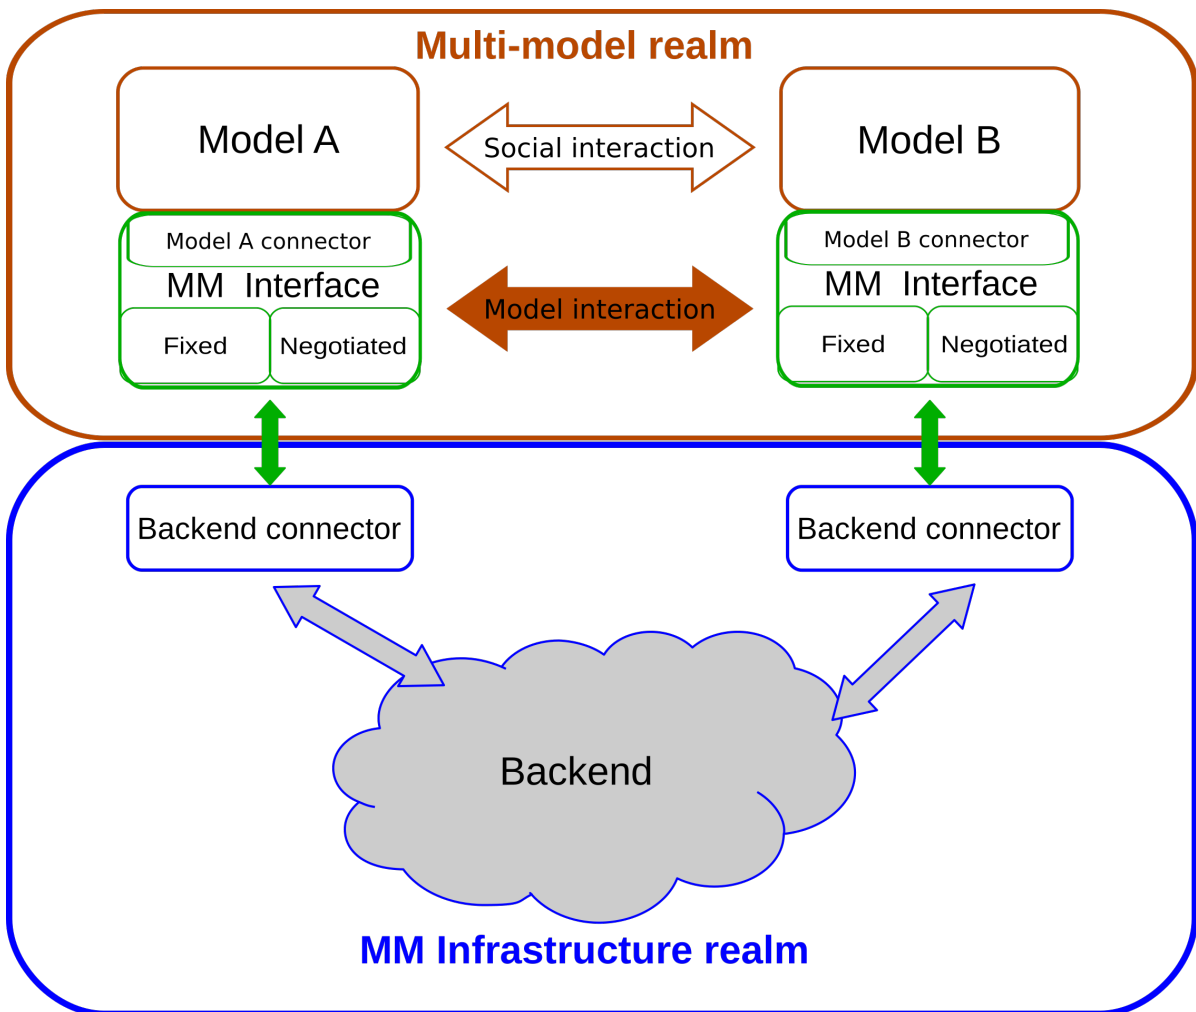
Multi-model realm

Model A

Social interaction

Model B

Model A connector

MM Interface

Fixed

Negotiated

Model interaction

Model B connector

MM Interface

Fixed

Negotiated

Backend connector

Backend connector

Backend

MM Infrastructure realm